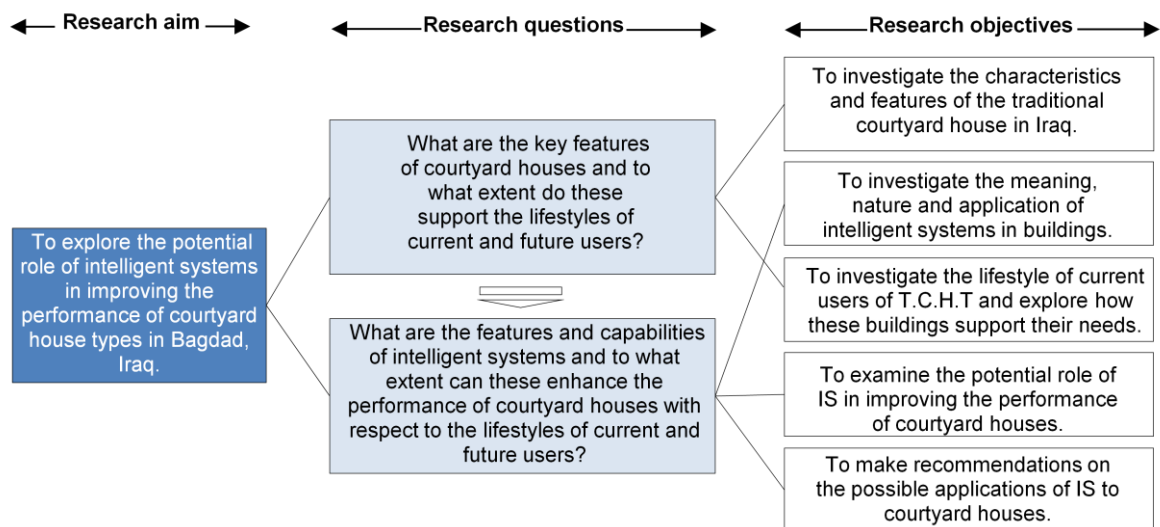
Research aim

Research questions

Research objectives

To explore the potential role of intelligent systems in improving the performance of courtyard house types in Bagdad, Iraq.

What are the key features of courtyard houses and to what extent do these support the lifestyles of current and future users?

What are the features and capabilities of intelligent systems and to what extent can these enhance the performance of courtyard houses with respect to the lifestyles of current and future users?

To investigate the characteristics and features of the traditional courtyard house in Iraq.

To investigate the meaning, nature and application of intelligent systems in buildings.

To investigate the lifestyle of current users of T.C.H.T and explore how these buildings support their needs.

To examine the potential role of IS in improving the performance of courtyard houses.

To make recommendations on the possible applications of IS to courtyard houses.